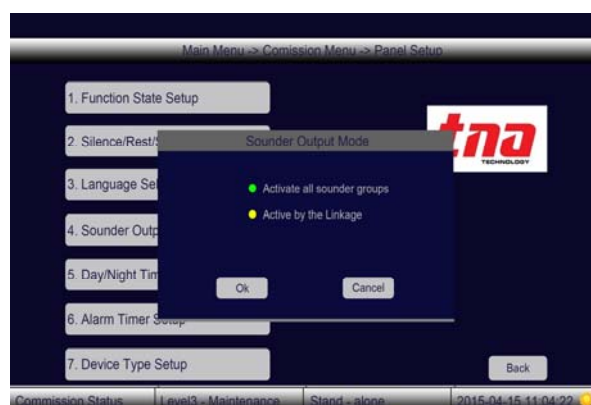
Main Menu -> Comission Menu -> Panel Setup

1. Function State Setup

2. Silence/Rest/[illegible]

3. Language Se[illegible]

4. Sounder Outp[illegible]

5. Day/Night Tim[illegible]

6. Alarm Timer S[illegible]

7. Device Type Setup

tna
TECHNOLOGY

Sounder Output Mode

Activate all sounder groups

Active by the Linkage

Ok

Cancel

Back

Commission Status | Level3 - Maintenance | Stand - alone | 2015-04-15 11:04:22